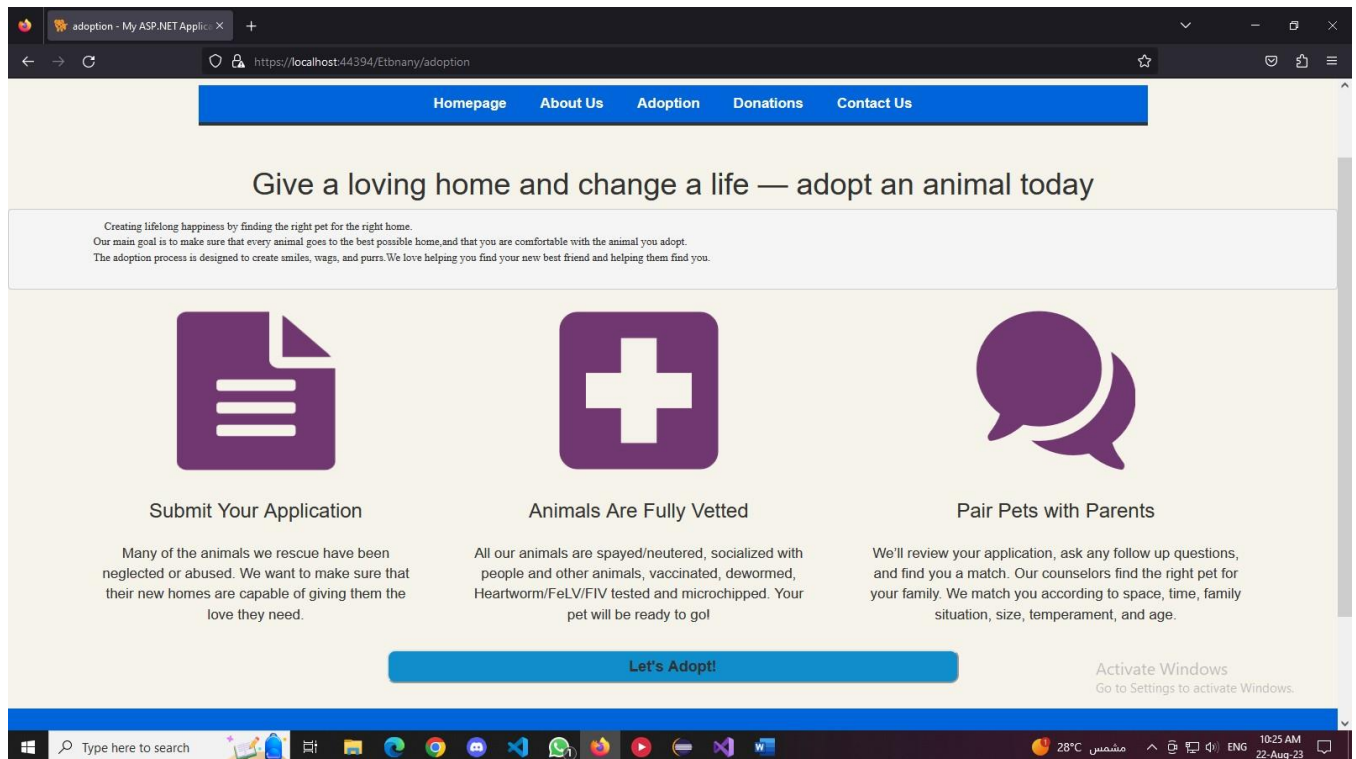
adoption - My ASP.NET Applic ×
+

https://localhost:44394/Etbnany/adoption

Homepage About Us Adoption Donations Contact Us

Give a loving home and change a life — adopt an animal today

Creating lifelong happiness by finding the right pet for the right home.
Our main goal is to make sure that every animal goes to the best possible home,and that you are comfortable with the animal you adopt.
The adoption process is designed to create smiles, wags, and purrs.We love helping you find your new best friend and helping them find you.

Submit Your Application

Many of the animals we rescue have been neglected or abused. We want to make sure that their new homes are capable of giving them the love they need.

Animals Are Fully Vetted

All our animals are spayed/neutered, socialized with people and other animals, vaccinated, dewormed, Heartworm/FeLV/FIV tested and microchipped. Your pet will be ready to go!

Pair Pets with Parents

We'll review your application, ask any follow up questions, and find you a match. Our counselors find the right pet for your family. We match you according to space, time, family situation, size, temperament, and age.

Let's Adopt!

Activate Windows
Go to Settings to activate Windows.

Type here to search

28°C مشمس ENG 10:25 AM 22-Aug-23